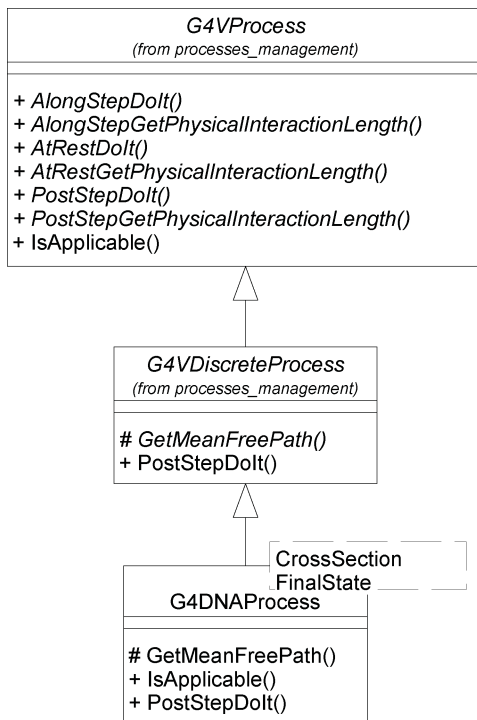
G4VProcess
(from processes_management)

+ AlongStepDoIt()
+ AlongStepGetPhysicalInteractionLength()
+ AtRestDoIt()
+ AtRestGetPhysicalInteractionLength()
+ PostStepDoIt()
+ PostStepGetPhysicalInteractionLength()
+ IsApplicable()

G4VDiscreteProcess
(from processes_management)

# GetMeanFreePath()
+ PostStepDoIt()

CrossSection
FinalState

G4DNAProcess

# GetMeanFreePath()
+ IsApplicable()
+ PostStepDoIt()